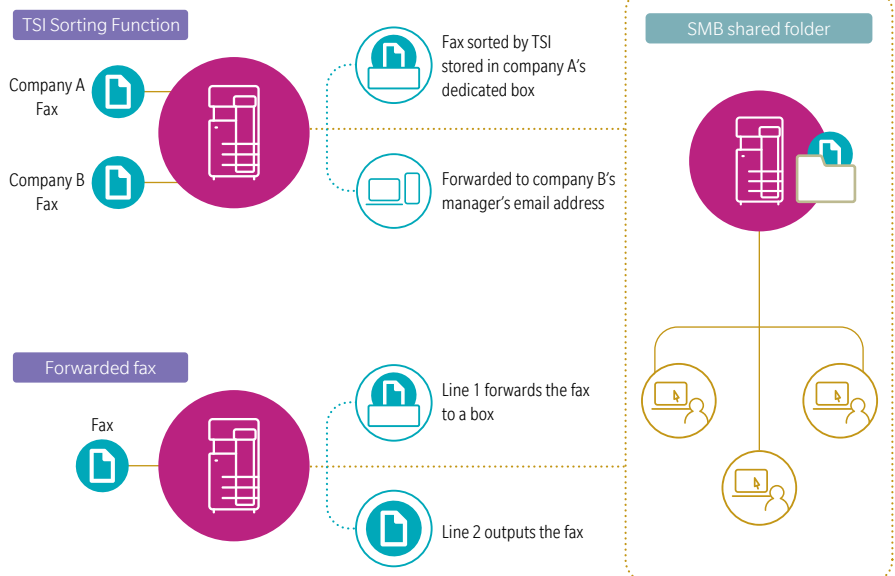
TSI Sorting Function

Company A Fax

Company B Fax

Fax sorted by TSI stored in company A's dedicated box

Forwarded to company B's manager's email address

SMB shared folder

Forwarded fax

Fax

Line 1 forwards the fax to a box

Line 2 outputs the fax